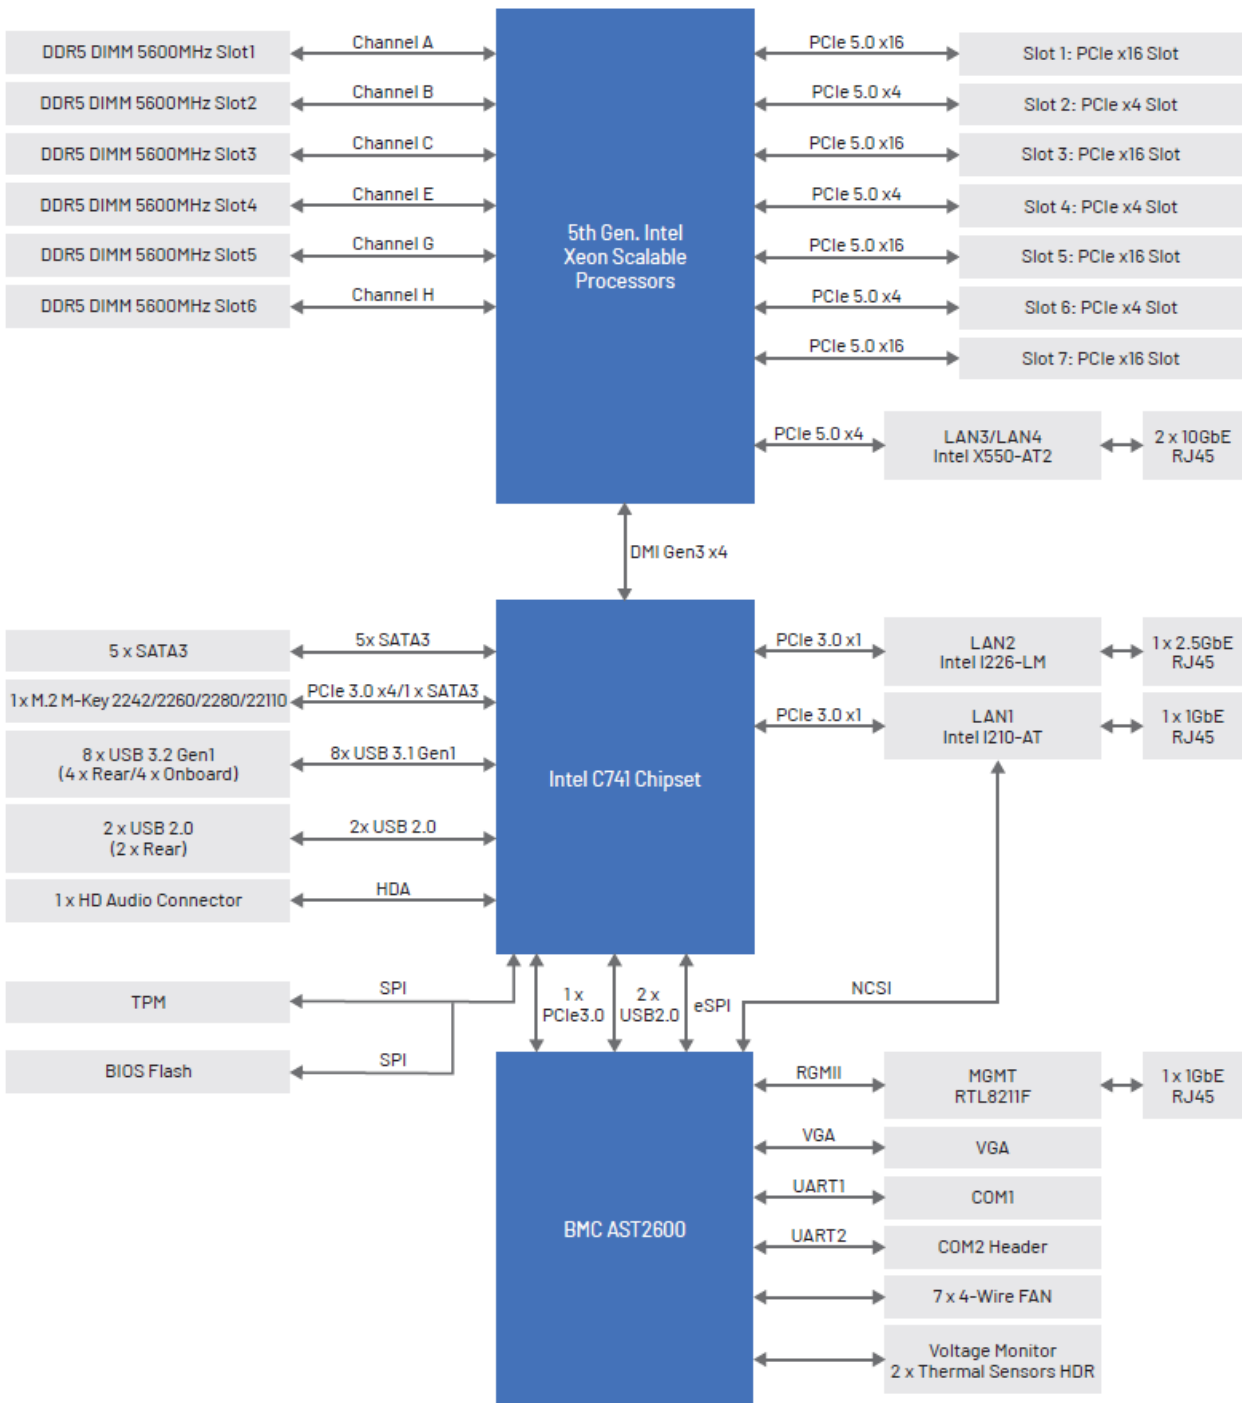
DDR5 DIMM 5600MHz Slot1
Channel A
DDR5 DIMM 5600MHz Slot2
Channel B
DDR5 DIMM 5600MHz Slot3
Channel C
DDR5 DIMM 5600MHz Slot4
Channel E
DDR5 DIMM 5600MHz Slot5
Channel G
DDR5 DIMM 5600MHz Slot6
Channel H

5th Gen. Intel Xeon Scalable Processors

PCIe 5.0 x16
Slot 1: PCIe x16 Slot
PCIe 5.0 x4
Slot 2: PCIe x4 Slot
PCIe 5.0 x16
Slot 3: PCIe x16 Slot
PCIe 5.0 x4
Slot 4: PCIe x4 Slot
PCIe 5.0 x16
Slot 5: PCIe x16 Slot
PCIe 5.0 x4
Slot 6: PCIe x4 Slot
PCIe 5.0 x16
Slot 7: PCIe x16 Slot
PCIe 5.0 x4
LAN3/LAN4 Intel X550-AT2
2 x 10GbE RJ45

DMI Gen3 x4

5 x SATA3
5x SATA3
1 x M.2 M-Key 2242/2260/2280/22110
PCIe 3.0 x4/1 x SATA3
8 x USB 3.2 Gen1 (4 x Rear/4 x Onboard)
8x USB 3.1 Gen1
2 x USB 2.0 (2 x Rear)
2x USB 2.0
1 x HD Audio Connector
HDA

Intel C741 Chipset

PCIe 3.0 x1
LAN2 Intel I226-LM
1 x 2.5GbE RJ45
PCIe 3.0 x1
LAN1 Intel I210-AT
1 x 1GbE RJ45

TPM
SPI
BIOS Flash
SPI
1 x PCIe3.0
2 x USB2.0
eSPI
NCSI

BMC AST2600

RGMII
MGMT RTL8211F
1 x 1GbE RJ45
VGA
VGA
UART1
COM1
UART2
COM2 Header
7 x 4-Wire FAN
Voltage Monitor 2 x Thermal Sensors HDR